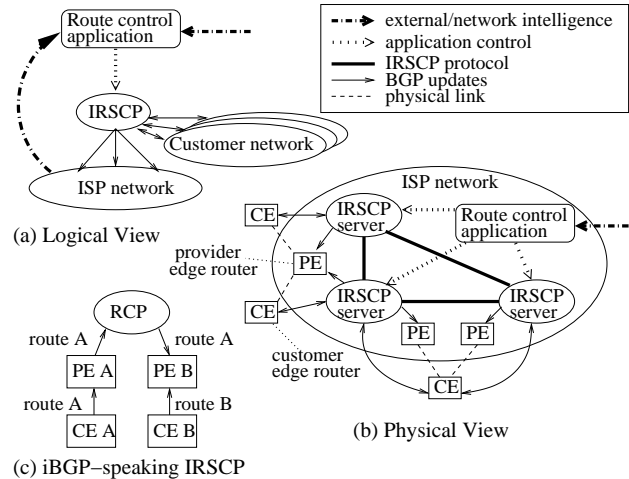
Route control application

IRSCP

Customer network

ISP network

(a) Logical View

external/network intelligence
application control
IRSCP protocol
BGP updates
physical link

ISP network

CE

IRSCP server

Route control application

provider edge router

PE

CE

IRSCP server

IRSCP server

PE

PE

customer edge router

CE

(b) Physical View

RCP

route A

route A

PE A

PE B

route A

route B

CE A

CE B

(c) iBGP−speaking IRSCP